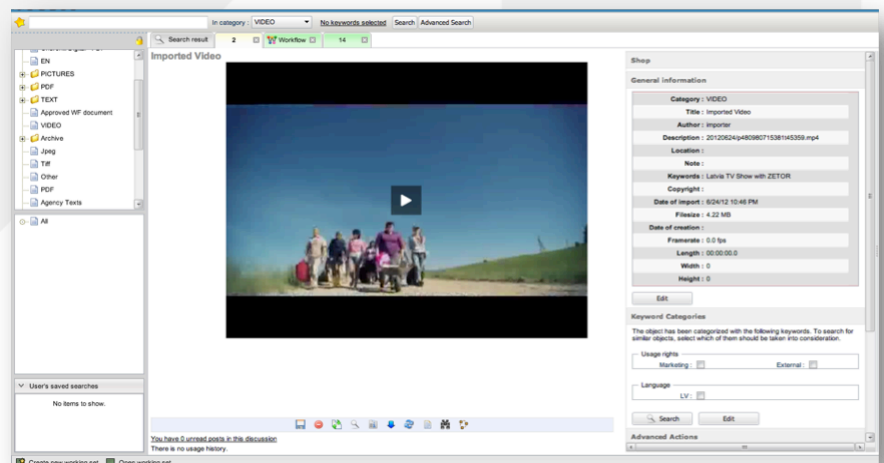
In category : VIDEO
No keywords selected
Search
Advanced Search

EN
PICTURES
PDF
TEXT
Approved WF document
VIDEO
Archive
Jpeg
Tiff
Other
PDF
Agency Texts

All

User's saved searches
No items to show.

Search result
2
Workflow
14

Imported Video

You have 0 unread posts in this discussion
There is no usage history.

Shop
General information

| | |
|---|---|
| Category : | VIDEO |
| Title : | Imported Video |
| Author : | importer |
| Description : | 20120624/p480980715381t45359.mp4 |
| Location : | |
| Note : | |
| Keywords : | Latvia TV Show with ZETOR |
| Copyright : | |
| Date of import : | 6/24/12 10:46 PM |
| Filesize : | 4.22 MB |
| Date of creation : | |
| Framerate : | 0.0 fps |
| Length : | 00:00:00.0 |
| Width : | 0 |
| Height : | 0 |

Edit

Keyword Categories
The object has been categorized with the following keywords. To search for similar objects, select which of them should be taken into consideration.

Usage rights
Marketing :
External :

Language
LV :

Search
Edit

Advanced Actions

Create new working set
Open working set